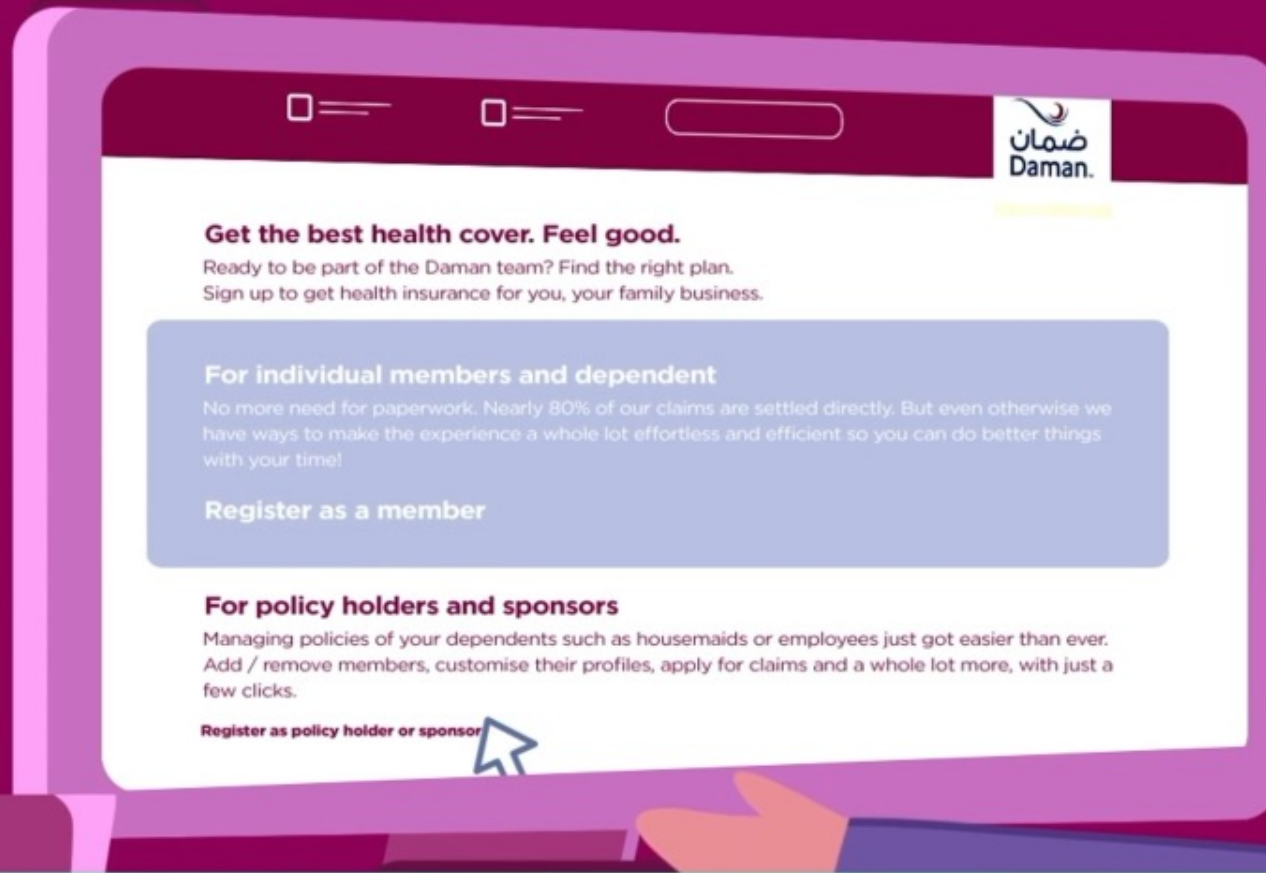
ضمان
Daman.

Get the best health cover. Feel good.
Ready to be part of the Daman team? Find the right plan.
Sign up to get health insurance for you, your family business.

For individual members and dependent
No more need for paperwork. Nearly 80% of our claims are settled directly. But even otherwise we have ways to make the experience a whole lot effortless and efficient so you can do better things with your time!

Register as a member

For policy holders and sponsors
Managing policies of your dependents such as housemaids or employees just got easier than ever. Add / remove members, customise their profiles, apply for claims and a whole lot more, with just a few clicks.

Register as policy holder or sponsor